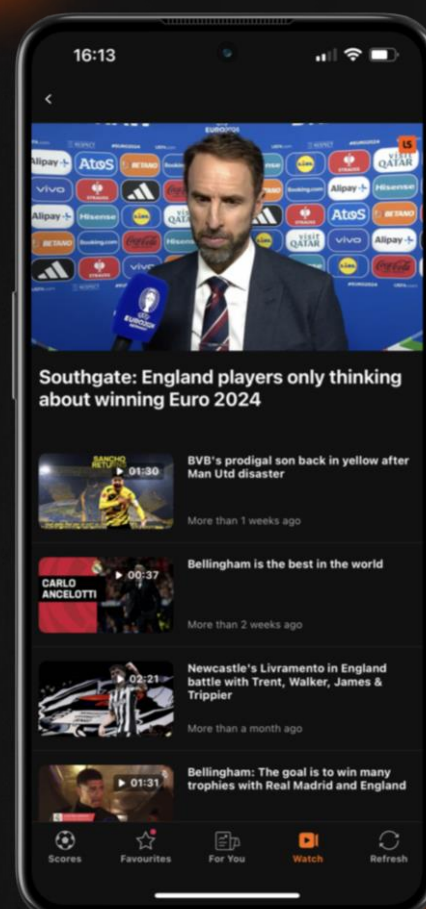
16:13

<

Alipay+ AtoS BETANO vivo adidas Hisense LIDL QATAR Booking.com Coca-Cola EURO2024 LS

Southgate: England players only thinking about winning Euro 2024

SANCHO RETURNS ▶ 01:30
BVB's prodigal son back in yellow after Man Utd disaster
More than 1 weeks ago

CARLO ANCELOTTI ▶ 00:37
Bellingham is the best in the world
More than 2 weeks ago

▶ 02:21
Newcastle's Livramento in England battle with Trent, Walker, James & Trippier
More than a month ago

▶ 01:31
Bellingham: The goal is to win many trophies with Real Madrid and England

Scores Favourites For You Watch Refresh